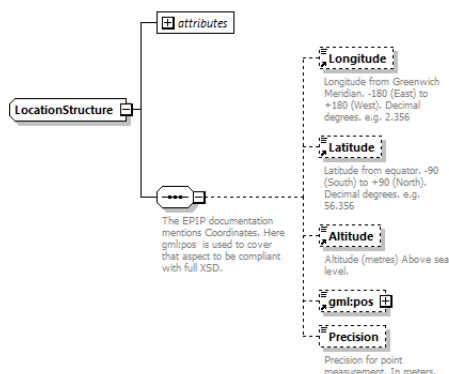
attributes

LocationStructure

The EPIP documentation mentions Coordinates. Here gml:pos is used to cover that aspect to be compliant with full XSD.

Longitude

Longitude from Greenwich Meridian. -180 (East) to +180 (West). Decimal degrees. e.g. 2.356

Latitude

Latitude from equator. -90 (South) to +90 (North). Decimal degrees. e.g. 56.356

Altitude

Altitude (metres) Above sea level.

gml:pos

Precision

Precision for point measurement. In meters.